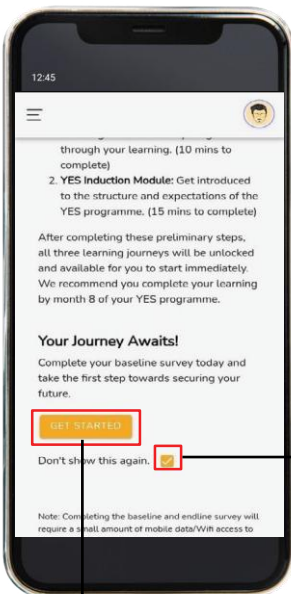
12:45

through your learning. (10 mins to complete)

2. **YES Induction Module:** Get introduced to the structure and expectations of the YES programme. (15 mins to complete)

After completing these preliminary steps, all three learning journeys will be unlocked and available for you to start immediately. We recommend you complete your learning by month 8 of your YES programme.

**Your Journey Awaits!**

Complete your baseline survey today and take the first step towards securing your future.

GET STARTED

Don't show this again.

Note: Completing the baseline and endline survey will require a small amount of mobile data/Wifi access to